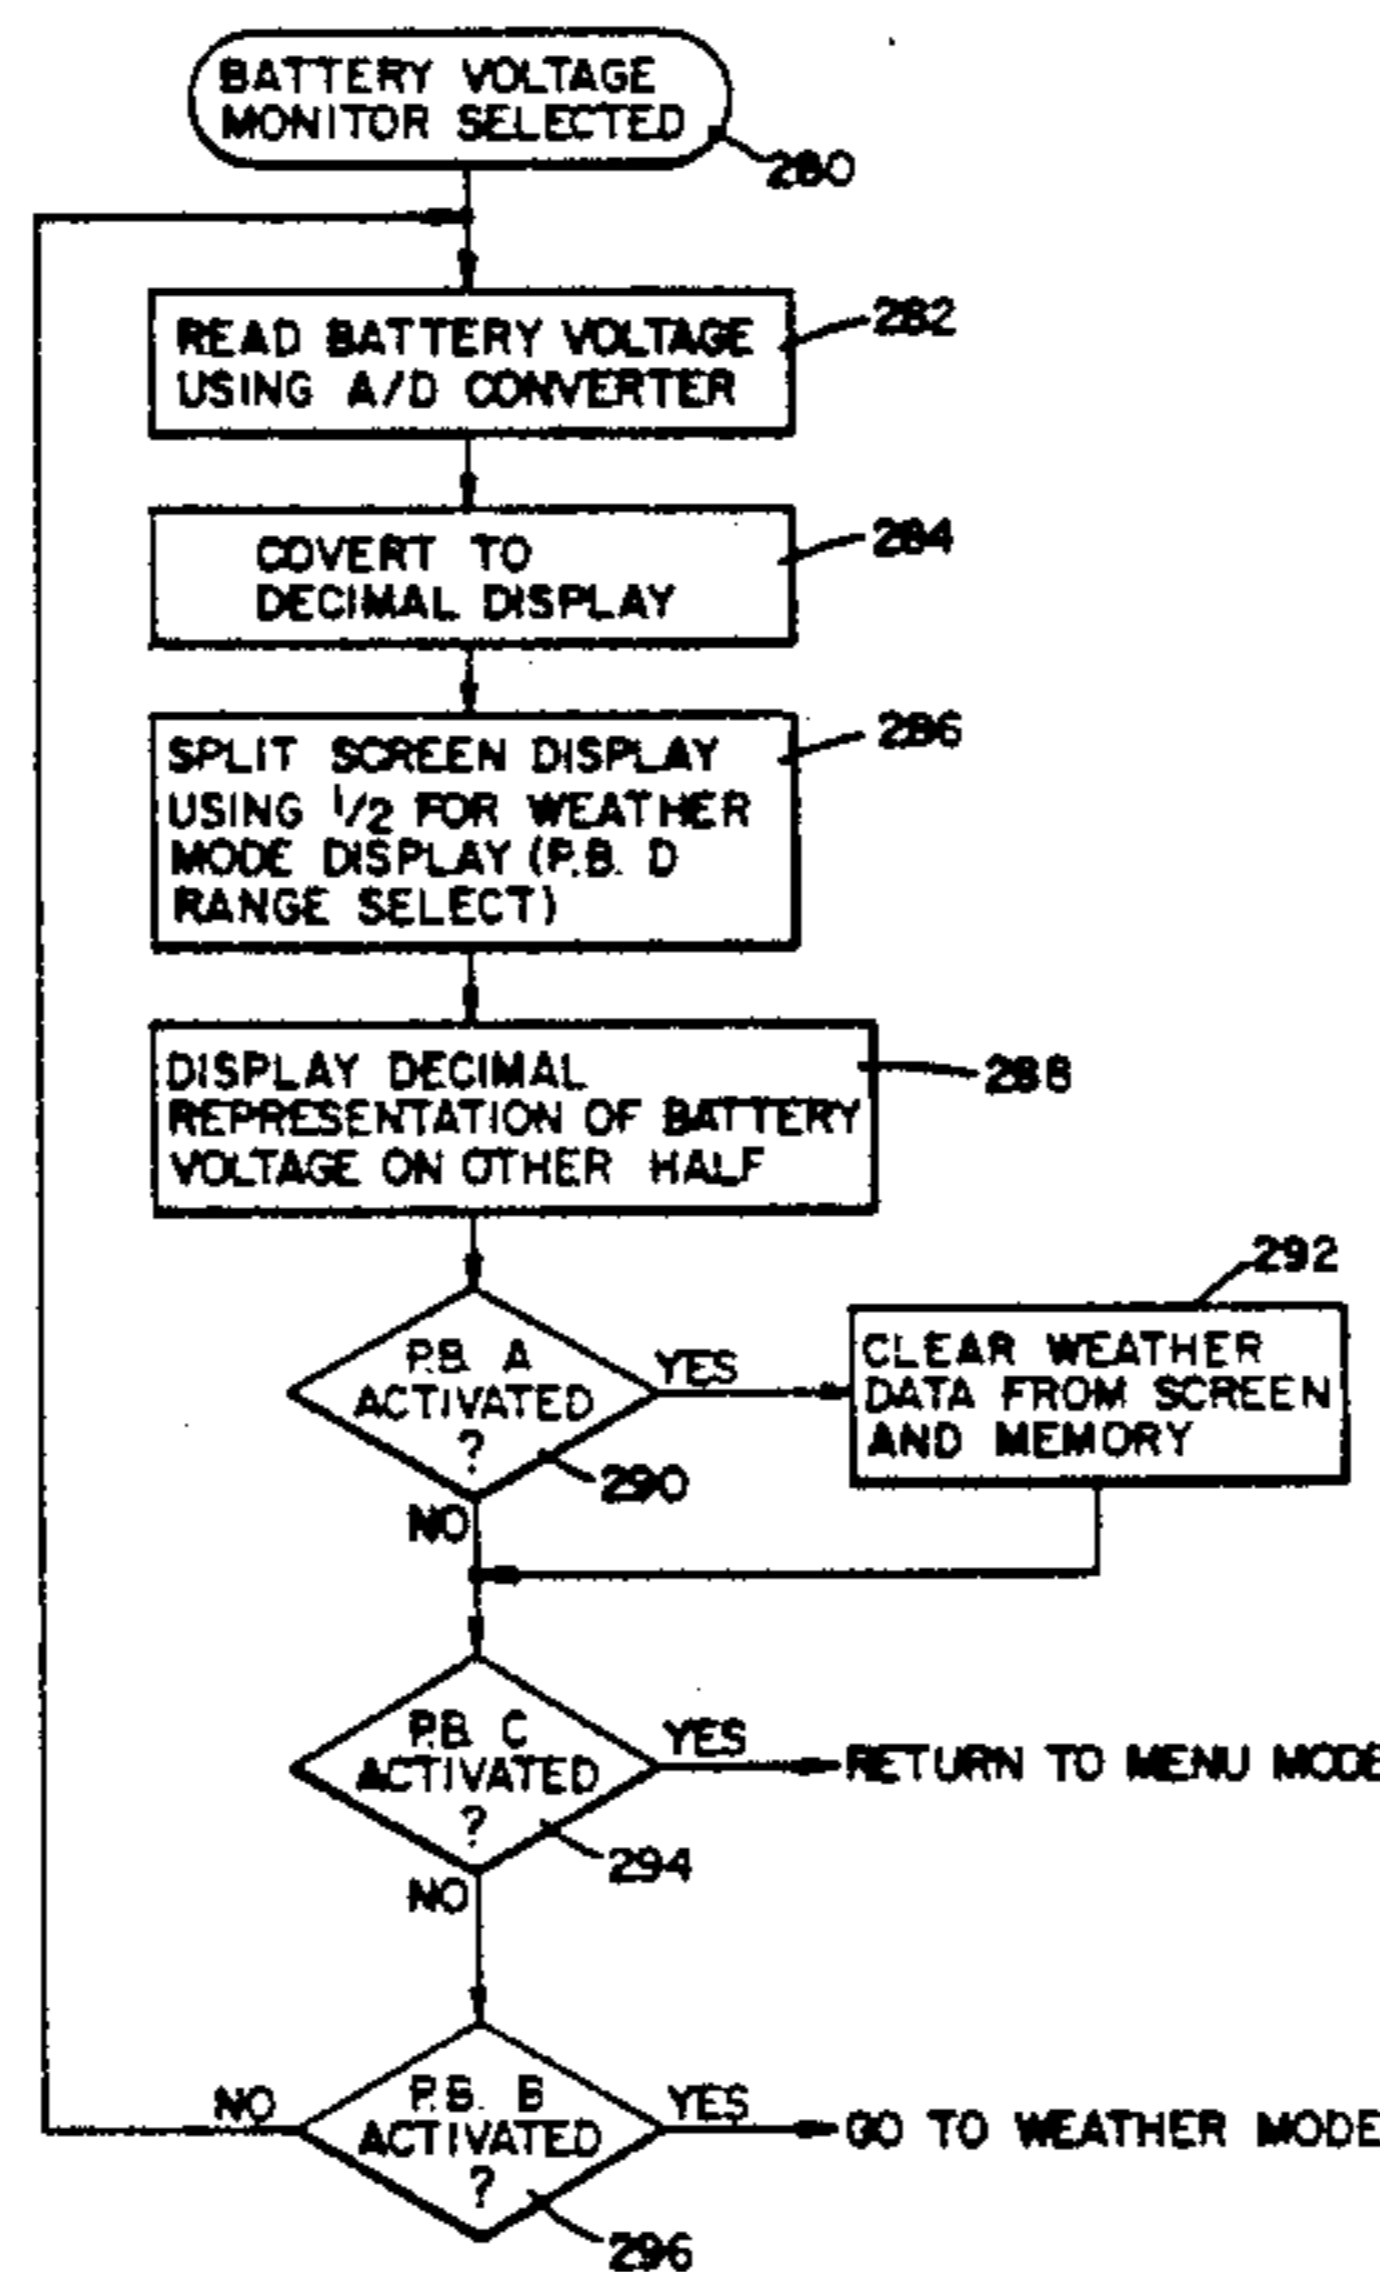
BATTERY VOLTAGE MONITOR SELECTED

280

READ BATTERY VOLTAGE USING A/D CONVERTER

282

COVERT TO DECIMAL DISPLAY

284

SPLIT SCREEN DISPLAY USING $\frac{1}{2}$ FOR WEATHER MODE DISPLAY (P.B. D RANGE SELECT)

286

DISPLAY DECIMAL REPRESENTATION OF BATTERY VOLTAGE ON OTHER HALF

288

P.B. A ACTIVATED ?

290

YES

NO

CLEAR WEATHER DATA FROM SCREEN AND MEMORY

292

P.B. C ACTIVATED ?

294

YES

RETURN TO MENU MODE

NO

NO

P.B. B ACTIVATED ?

296

YES

GO TO WEATHER MODE